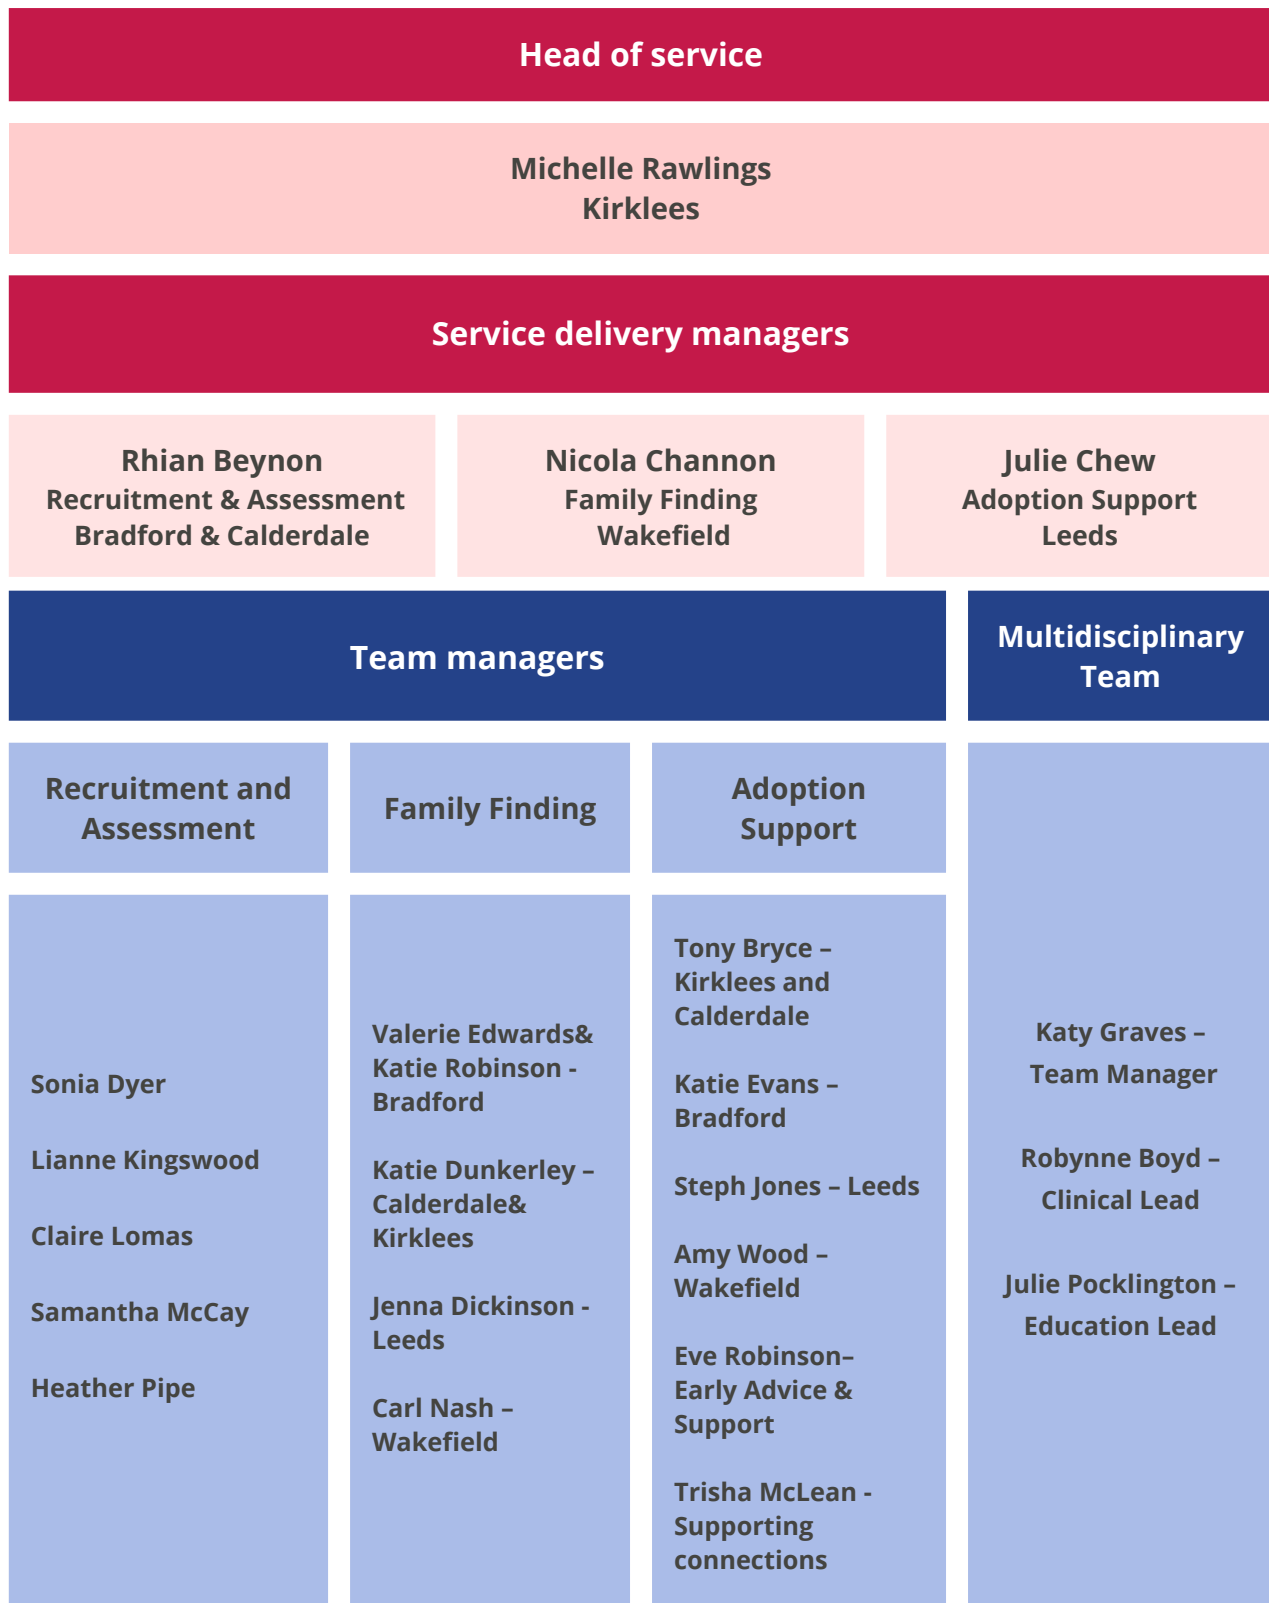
Head of service

Michelle Rawlings
Kirklees

Service delivery managers

Rhian Beynon
Recruitment & Assessment
Bradford & Calderdale

Nicola Channon
Family Finding
Wakefield

Julie Chew
Adoption Support
Leeds

Team managers

Multidisciplinary Team

Recruitment and Assessment

Family Finding

Adoption Support

Sonia Dyer

Lianne Kingswood

Claire Lomas

Samantha McCay

Heather Pipe

Valerie Edwards& Katie Robinson - Bradford

Katie Dunkerley – Calderdale& Kirklees

Jenna Dickinson - Leeds

Carl Nash – Wakefield

Tony Bryce – Kirklees and Calderdale

Katie Evans – Bradford

Steph Jones – Leeds

Amy Wood – Wakefield

Eve Robinson– Early Advice & Support

Trisha McLean - Supporting connections

Katy Graves – Team Manager

Robynne Boyd – Clinical Lead

Julie Pocklington – Education Lead